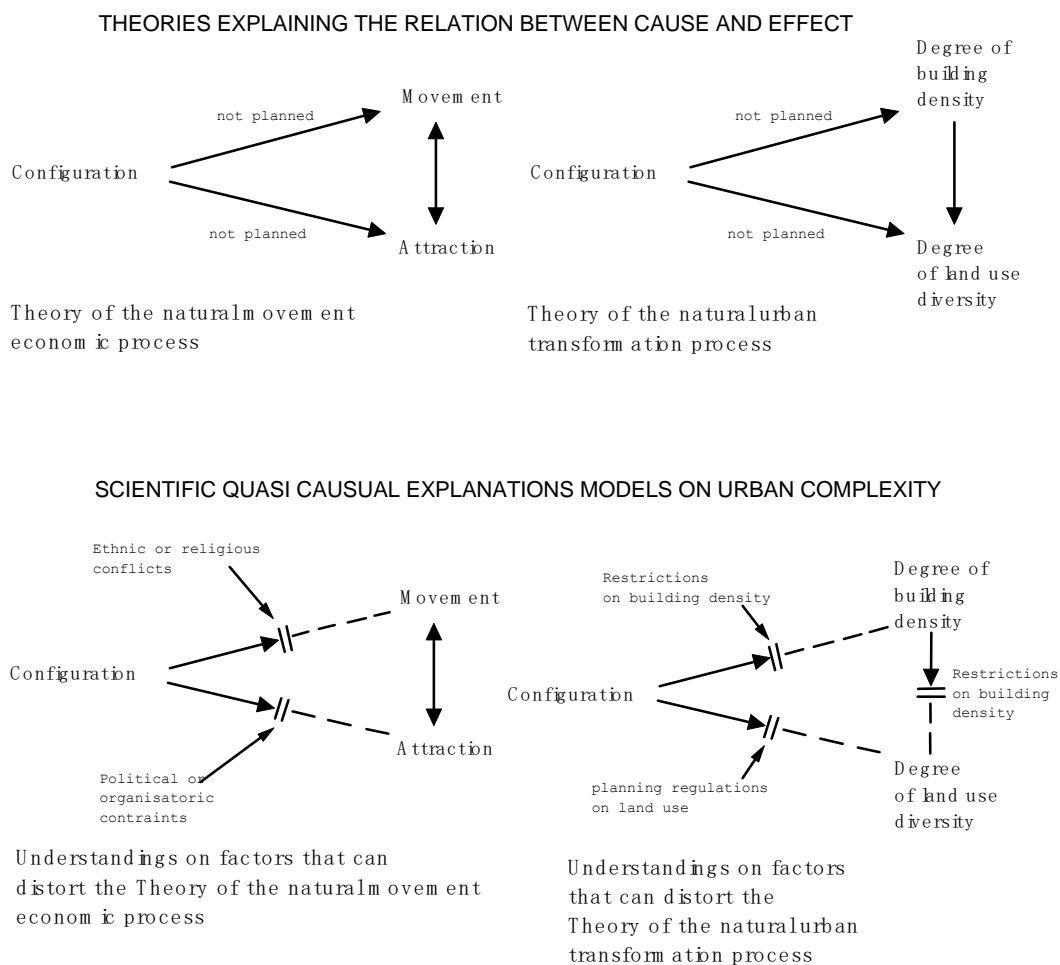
THEORIES EXPLAINING THE RELATION BETWEEN CAUSE AND EFFECT

Configuration
not planned
Movement
not planned
Attraction

Theory of the natural movement economic process

Configuration
not planned
Degree of building density
not planned
Degree of land use diversity

Theory of the natural urban transformation process

SCIENTIFIC QUASI CAUSUAL EXPLANATIONS MODELS ON URBAN COMPLEXITY

Ethnic or religious conflicts
Movement
Configuration
Attraction
Political or organisatoric contraints

Understandings on factors that can distort the Theory of the natural movement economic process

Restrictions on building density
Degree of building density
Restrictions on building density
Configuration
planning regulations on land use
Degree of land use diversity

Understandings on factors that can distort the Theory of the natural urban transformation process